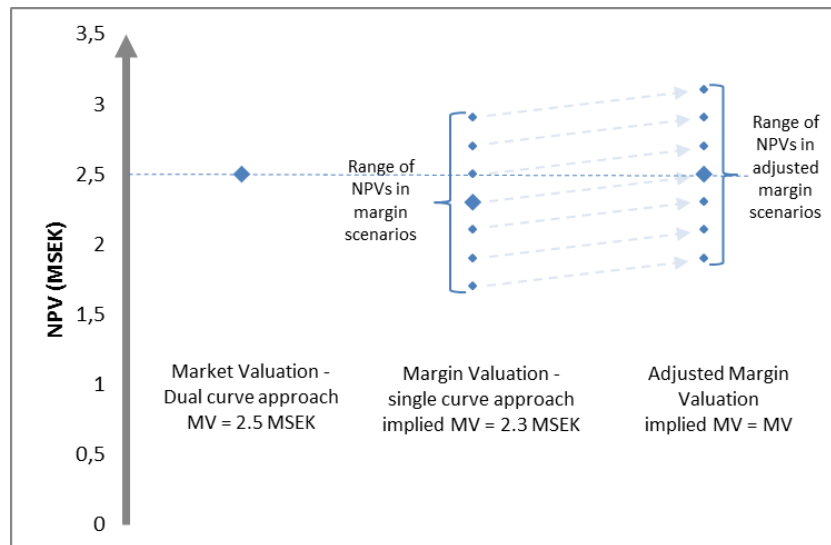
3,5
3
2,5
2
1,5
1
0,5
0

NPV (MSEK)

Range of NPVs in margin scenarios

Range of NPVs in adjusted margin scenarios

Market Valuation - Dual curve approach MV = 2.5 MSEK

Margin Valuation - single curve approach implied MV = 2.3 MSEK

Adjusted Margin Valuation implied MV = MV